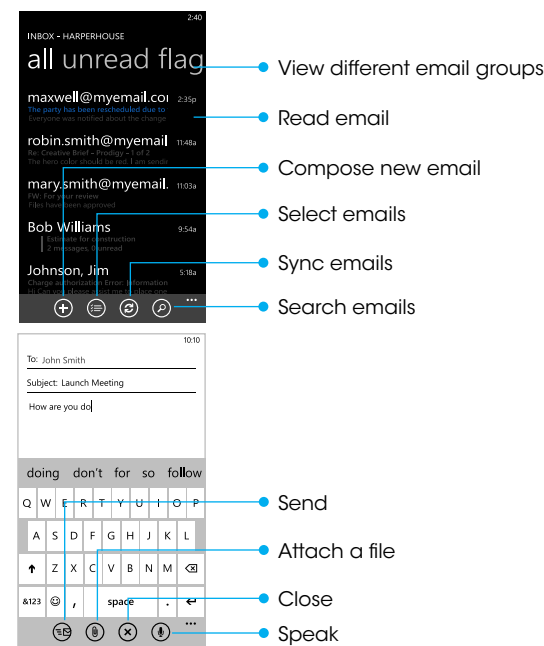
2:40

INBOX - HARPERHOUSE

all unread flag

maxwell@myemail.co 2:35p
The party has been rescheduled due to
Everyone was notified about the change

robin.smith@myemail 11:48a
Re: Creative Brief – Prodigy – 1 of 2
The hero color should be red. I am sendin

mary.smith@myemail. 11:03a
FW: For your review
Files have been approved

Bob Williams 9:54a
Estimate for construction
2 messages, 0 unread

Johnson, Jim 5:18a
Charge authorization Error: Information
Hi Can you please assist me with the

View different email groups

Read email

Compose new email

Select emails

Sync emails

Search emails

10:10

To: John Smith

Subject: Launch Meeting

How are you do

doing don't for so follow

Q W E R T Y U I O P

A S D F G H J K L

Z X C V B N M

&123 , space .

Send

Attach a file

Close

Speak